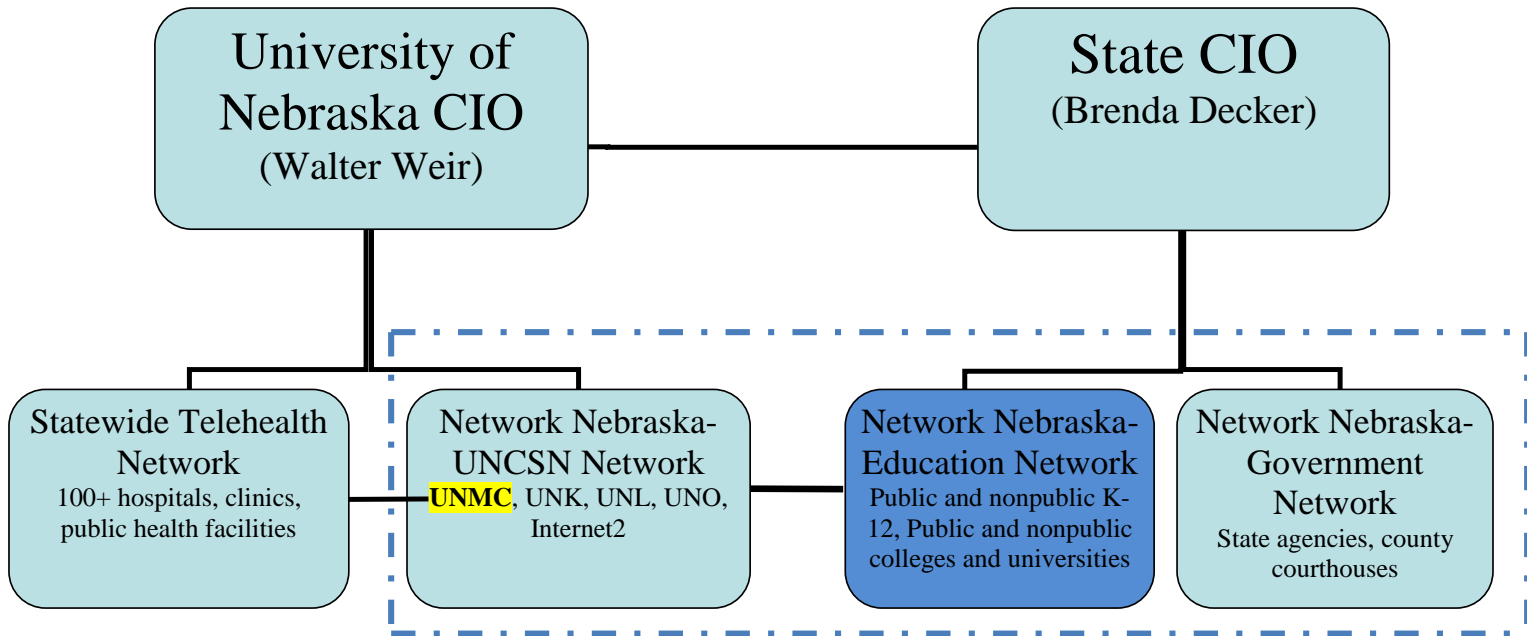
University of Nebraska CIO
(Walter Weir)

State CIO
(Brenda Decker)

Statewide Telehealth Network
100+ hospitals, clinics, public health facilities

Network Nebraska-UNCSN Network
UNMC, UNK, UNL, UNO, Internet2

Network Nebraska-Education Network
Public and nonpublic K-12, Public and nonpublic colleges and universities

Network Nebraska-Government Network
State agencies, county courthouses